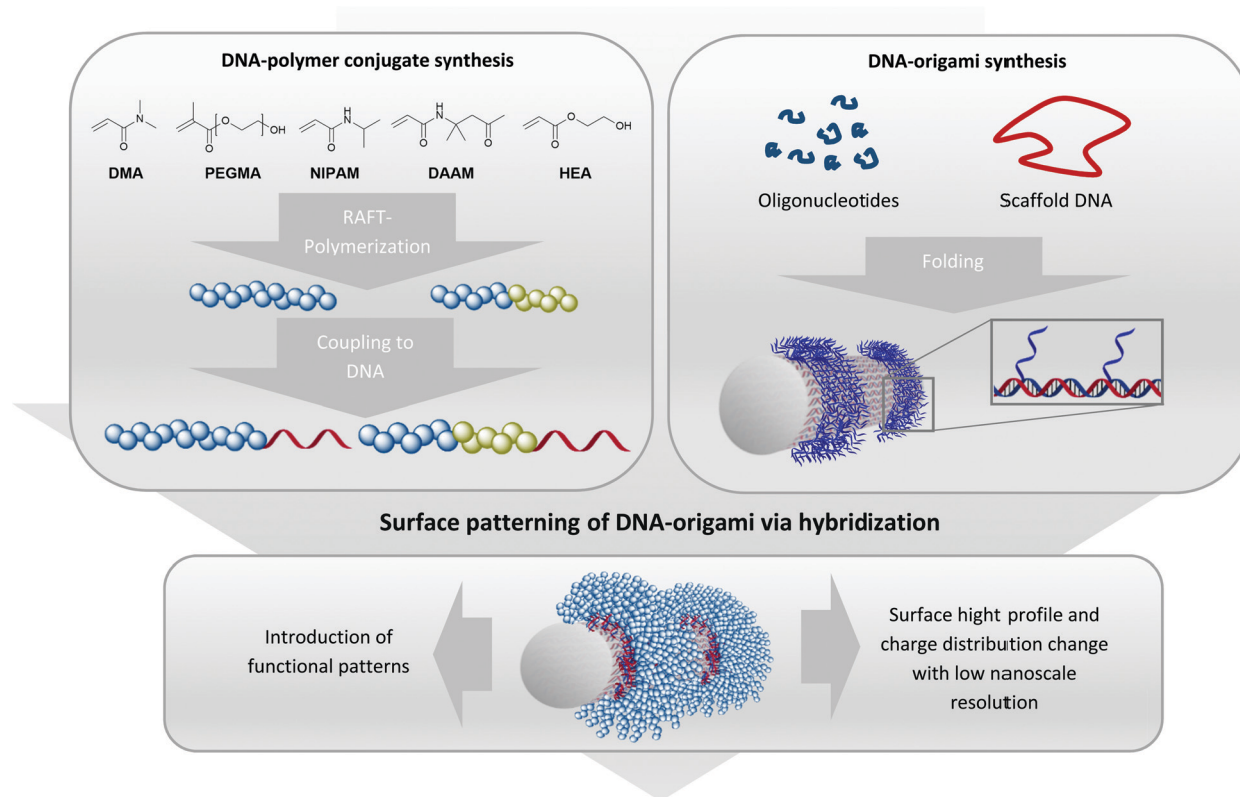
DNA-polymer conjugate synthesis

DMA PEGMA NIPAM DAAM HEA

RAFT-Polymerization

Coupling to DNA

DNA-origami synthesis

Oligonucleotides

Scaffold DNA

Folding

Surface patterning of DNA-origami via hybridization

Introduction of functional patterns

Surface hight profile and charge distribution change with low nanoscale resolution